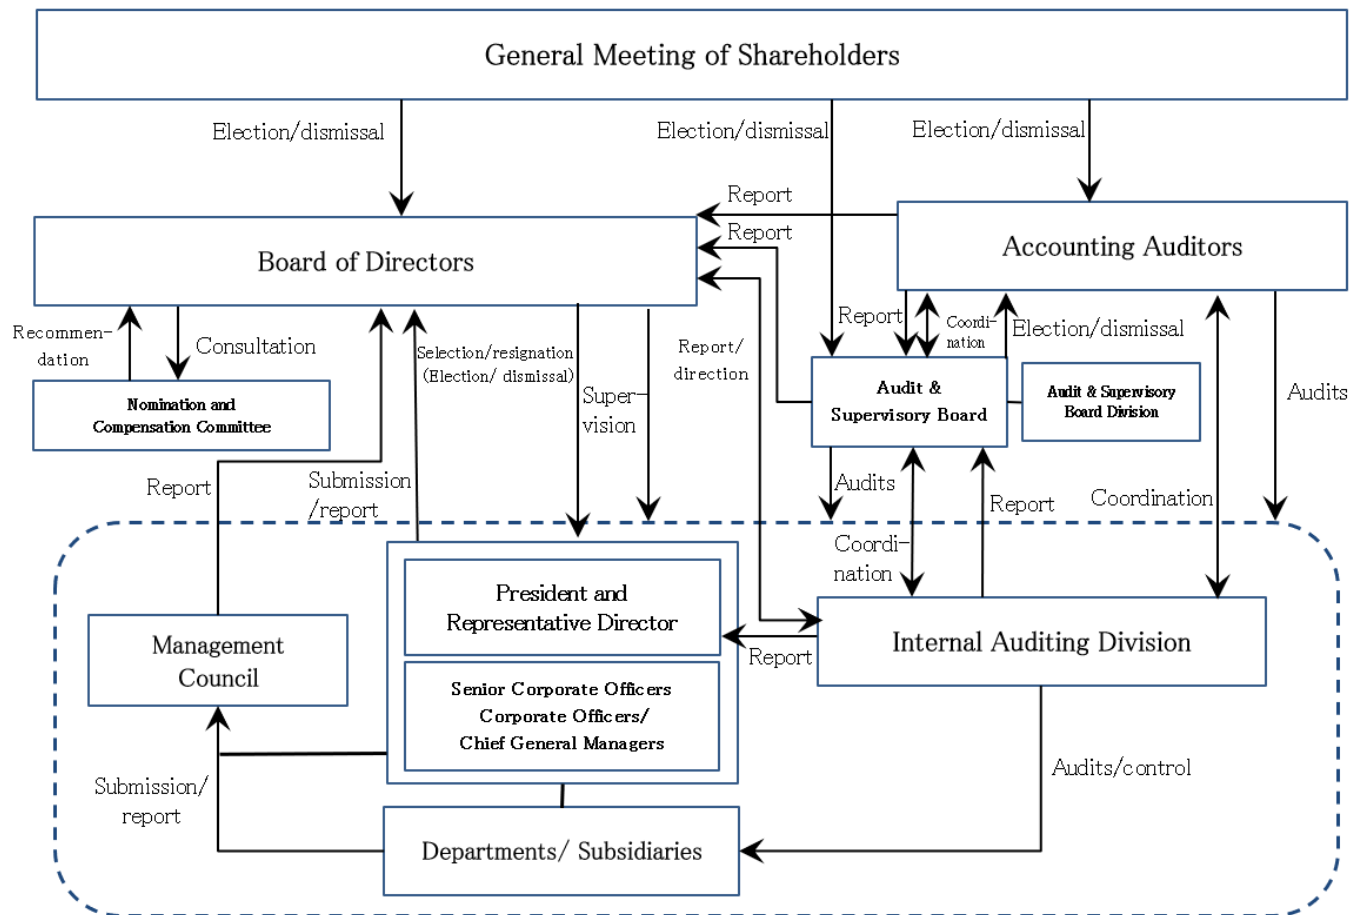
General Meeting of Shareholders

Election/dismissal

Election/dismissal

Election/dismissal

Report

Report

Accounting Auditors

Board of Directors

Recommen-dation

Consultation

Nomination and Compensation Committee

Selection/resignation (Election/ dismissal)

Super-vision

Report/ direction

Report

Coordi-nation

Election/dismissal

Audit & Supervisory Board

Audit & Supervisory Board Division

Audits

Report

Submission /report

Audits

Report

Coordination

Coordi-nation

President and Representative Director

Senior Corporate Officers Corporate Officers/ Chief General Managers

Management Council

Report

Internal Auditing Division

Submission/ report

Audits/control

Departments/ Subsidiaries